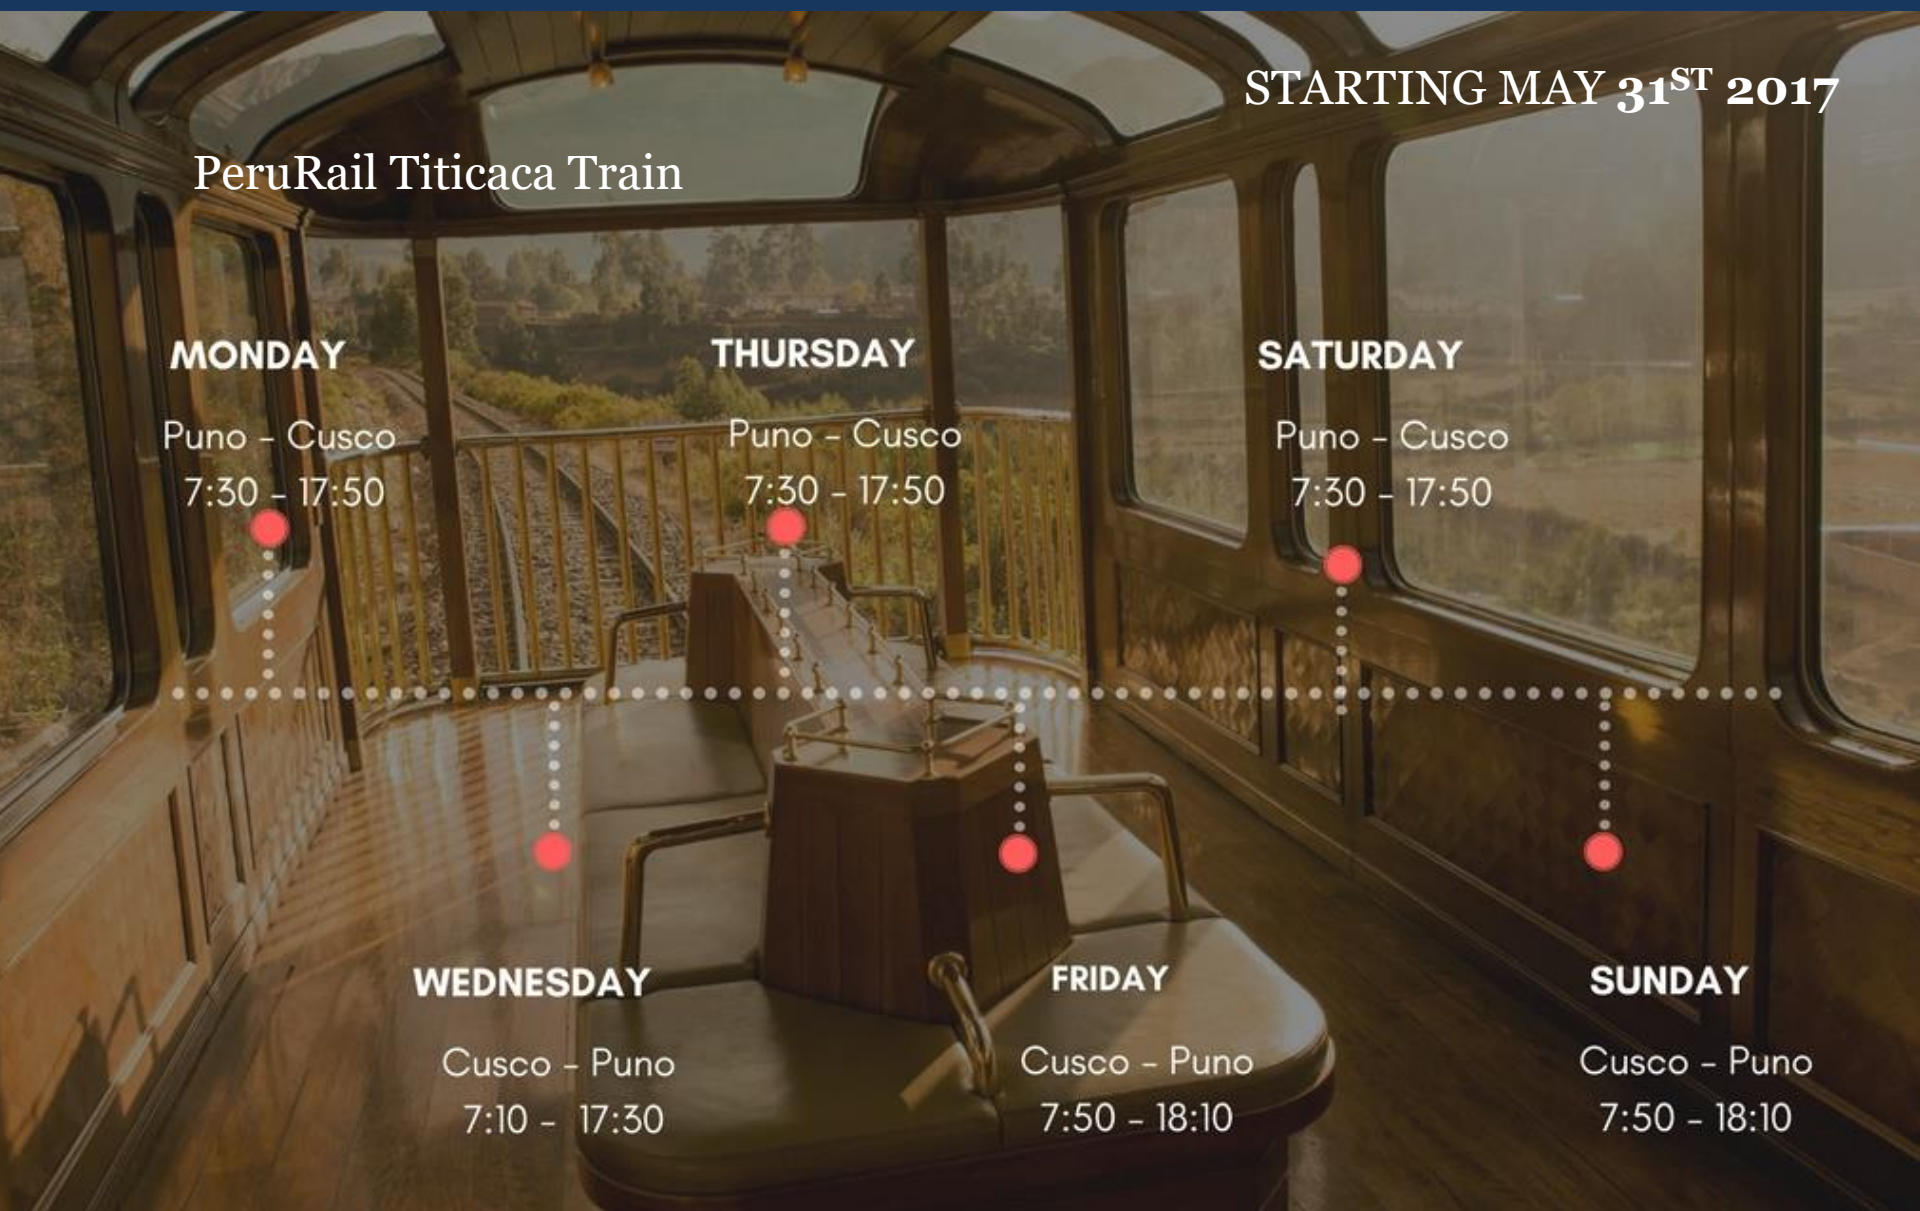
STARTING MAY 31$^{ST}$ 2017

PeruRail Titicaca Train

MONDAY
Puno - Cusco
7:30 - 17:50

THURSDAY
Puno - Cusco
7:30 - 17:50

SATURDAY
Puno - Cusco
7:30 - 17:50

WEDNESDAY
Cusco - Puno
7:10 - 17:30

FRIDAY
Cusco - Puno
7:50 - 18:10

SUNDAY
Cusco - Puno
7:50 - 18:10